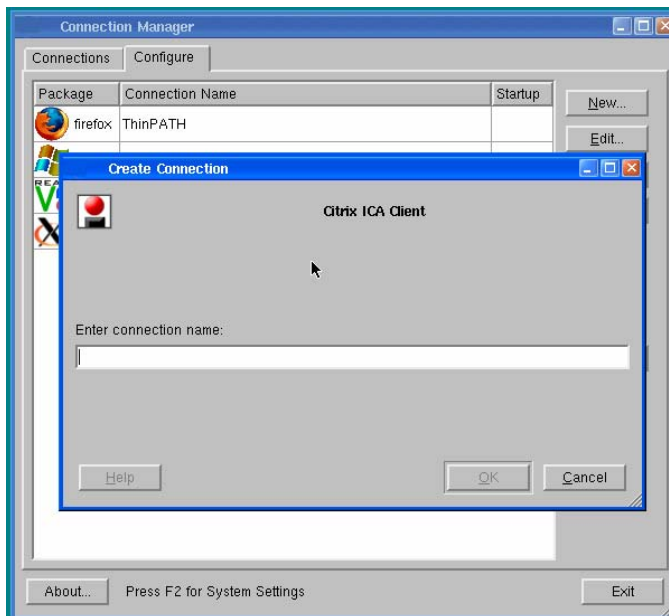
Connection Manager

Connections | Configure

| Package | Connection Name | Startup |
|---|---|---|
| firefox | ThinPATH | |

New...
Edit...

Create Connection

Citrix ICA Client

Enter connection name:

Help
OK
Cancel

About...
Press F2 for System Settings
Exit